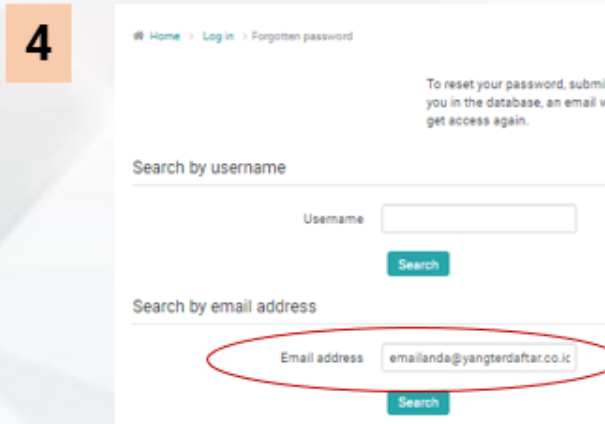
4

Home > Log in > Forgotten password

To reset your password, submi you in the database, an email v get access again.

Search by username

Username

Search

Search by email address

Email address emailanda@yangterdaftar.co.ic

Search